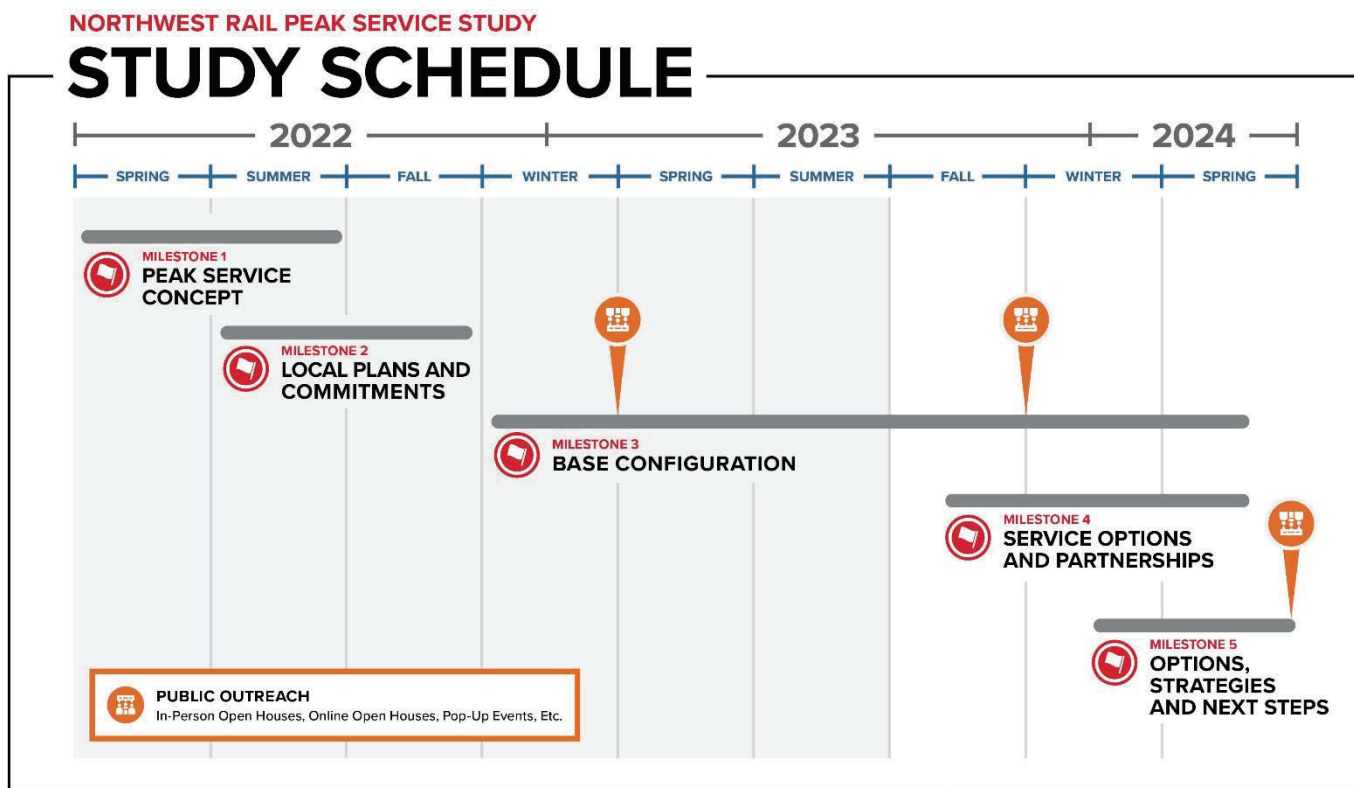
NORTHWEST RAIL PEAK SERVICE STUDY

STUDY SCHEDULE

2022
2023
2024

SPRING
SUMMER
FALL
WINTER
SPRING
SUMMER
FALL
WINTER
SPRING

MILESTONE 1
PEAK SERVICE CONCEPT

MILESTONE 2
LOCAL PLANS AND COMMITMENTS

MILESTONE 3
BASE CONFIGURATION

MILESTONE 4
SERVICE OPTIONS AND PARTNERSHIPS

MILESTONE 5
OPTIONS, STRATEGIES AND NEXT STEPS

PUBLIC OUTREACH
In-Person Open Houses, Online Open Houses, Pop-Up Events, Etc.